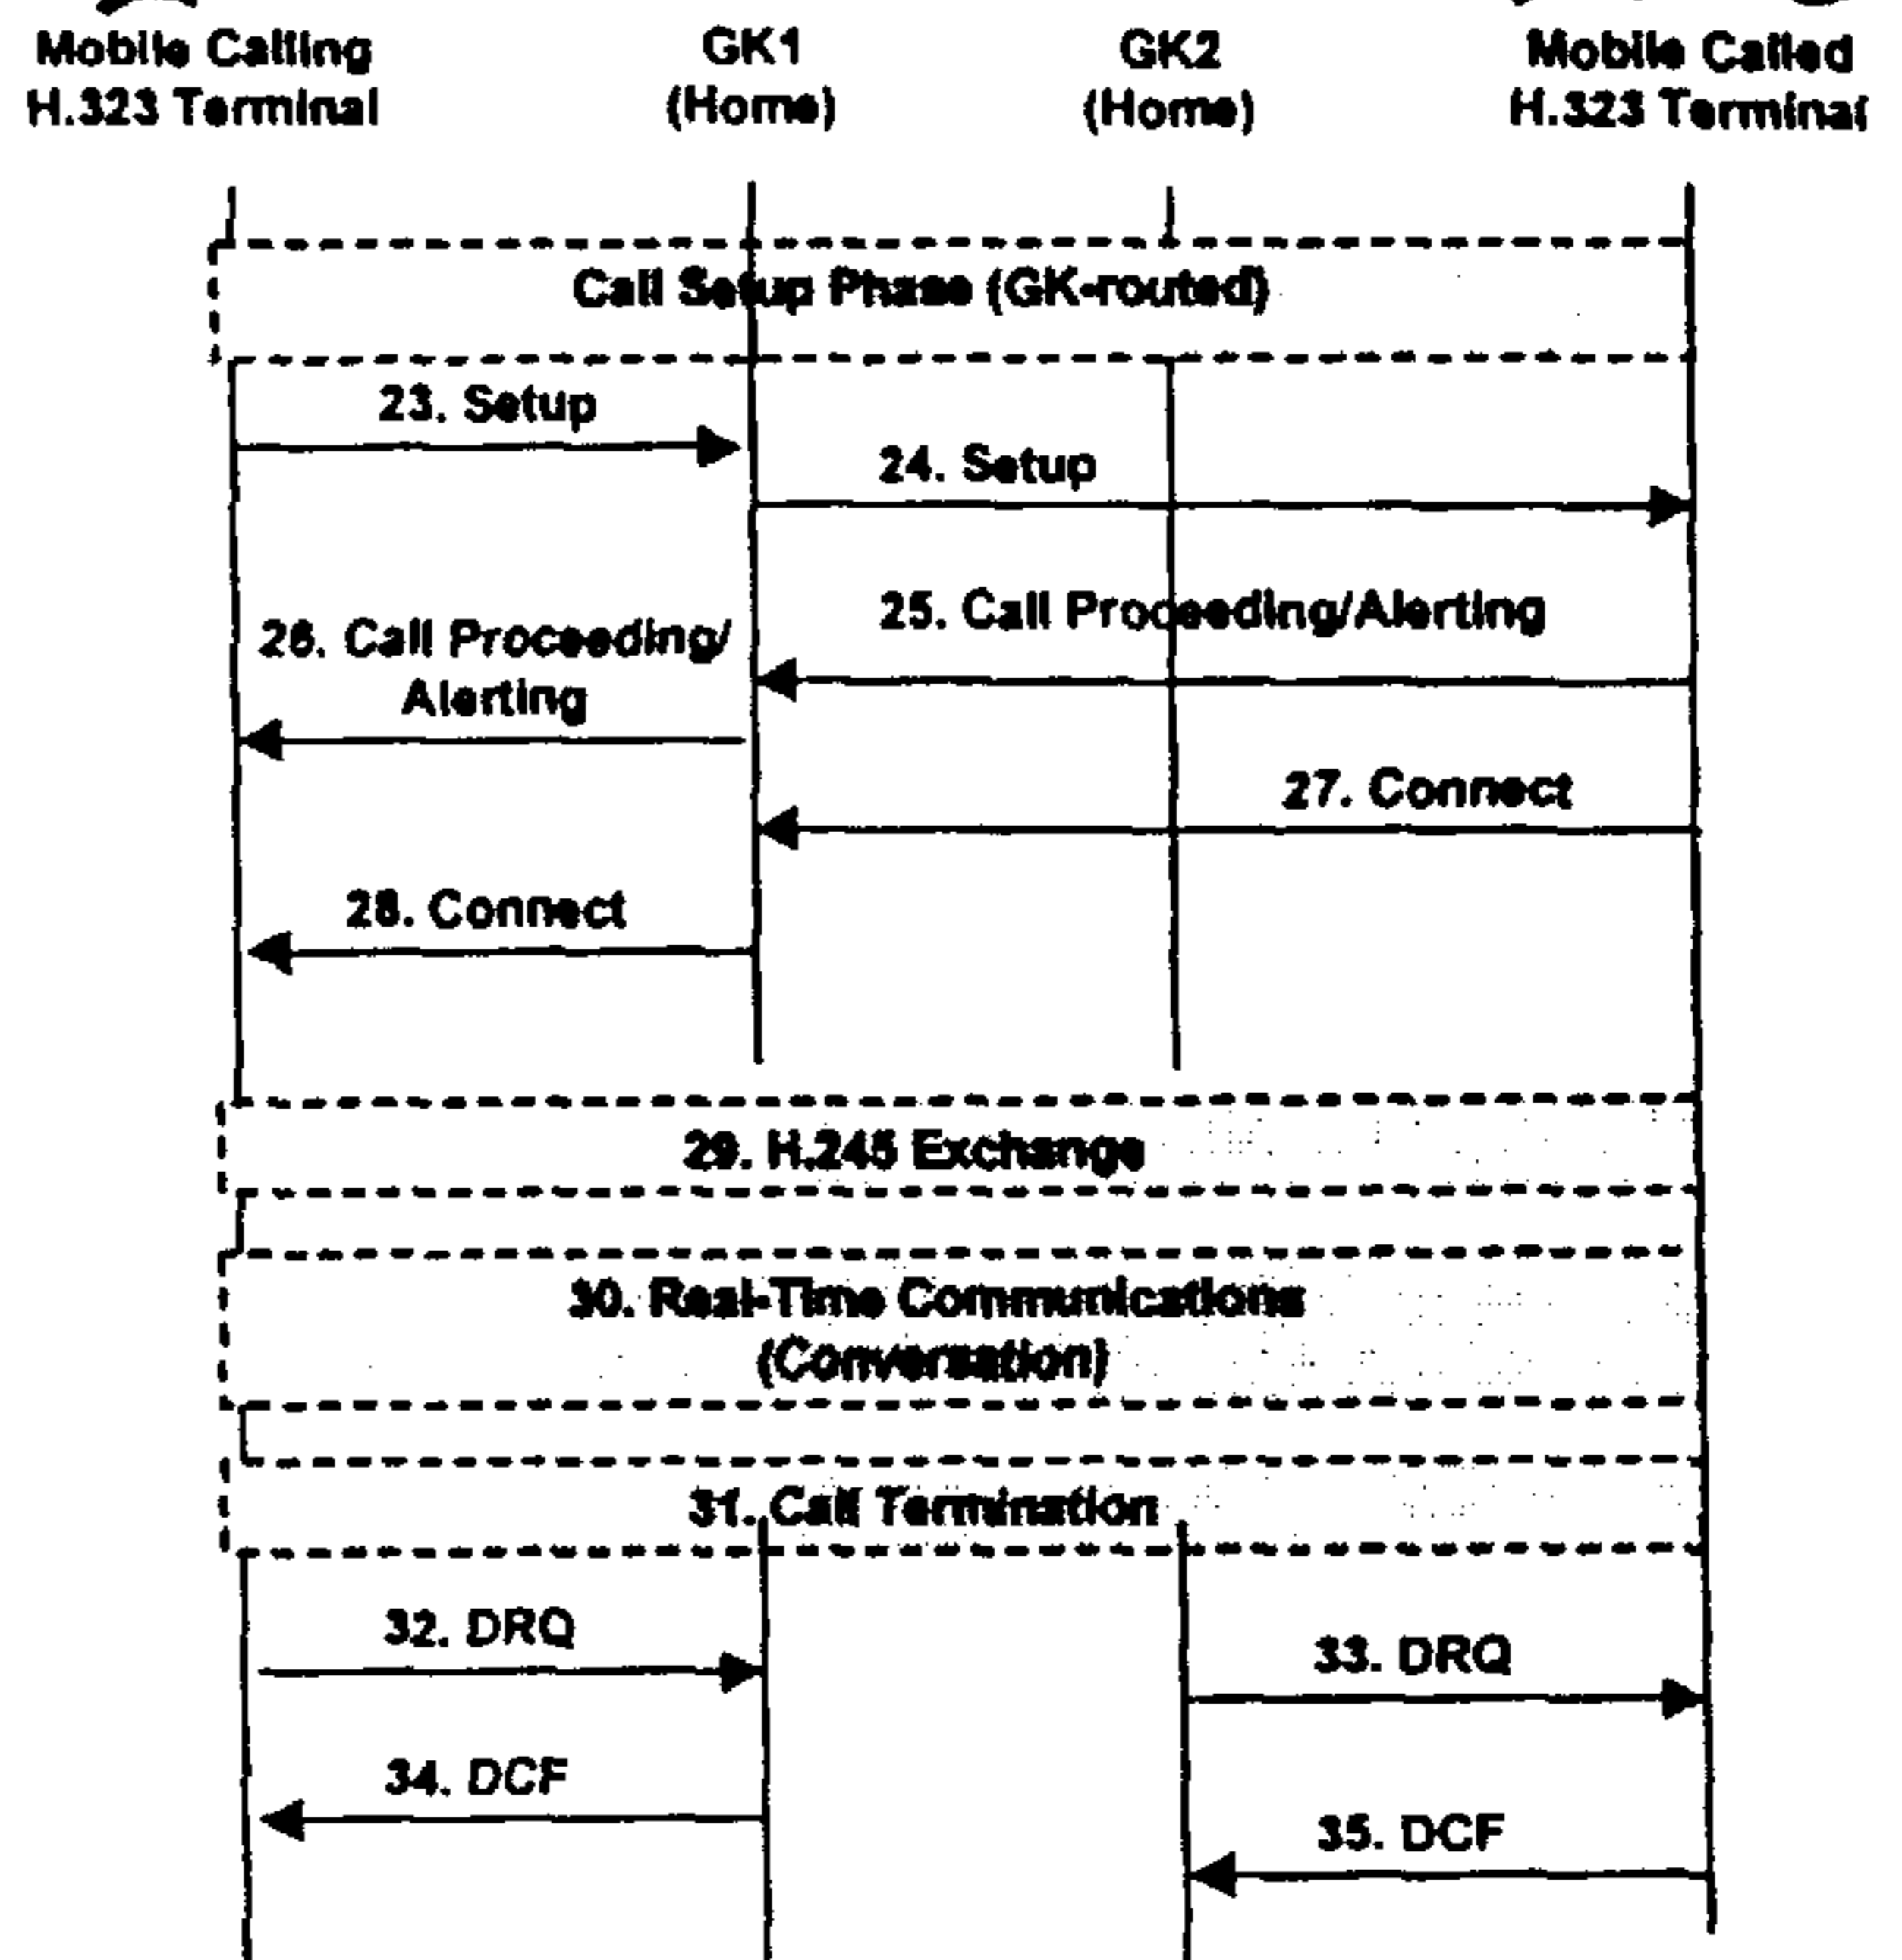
Mobile Calling H.323 Terminal

GK1 (Home)

GK2 (Home)

Mobile Called H.323 Terminal

Call Setup Phase (GK-routed)

23. Setup

24. Setup

25. Call Proceeding/Alerting

26. Call Proceeding/ Alerting

27. Connect

28. Connect

29. H.245 Exchange

30. Real-Time Communications (Conversation)

31. Call Termination

32. DRQ

33. DRQ

34. DCF

35. DCF